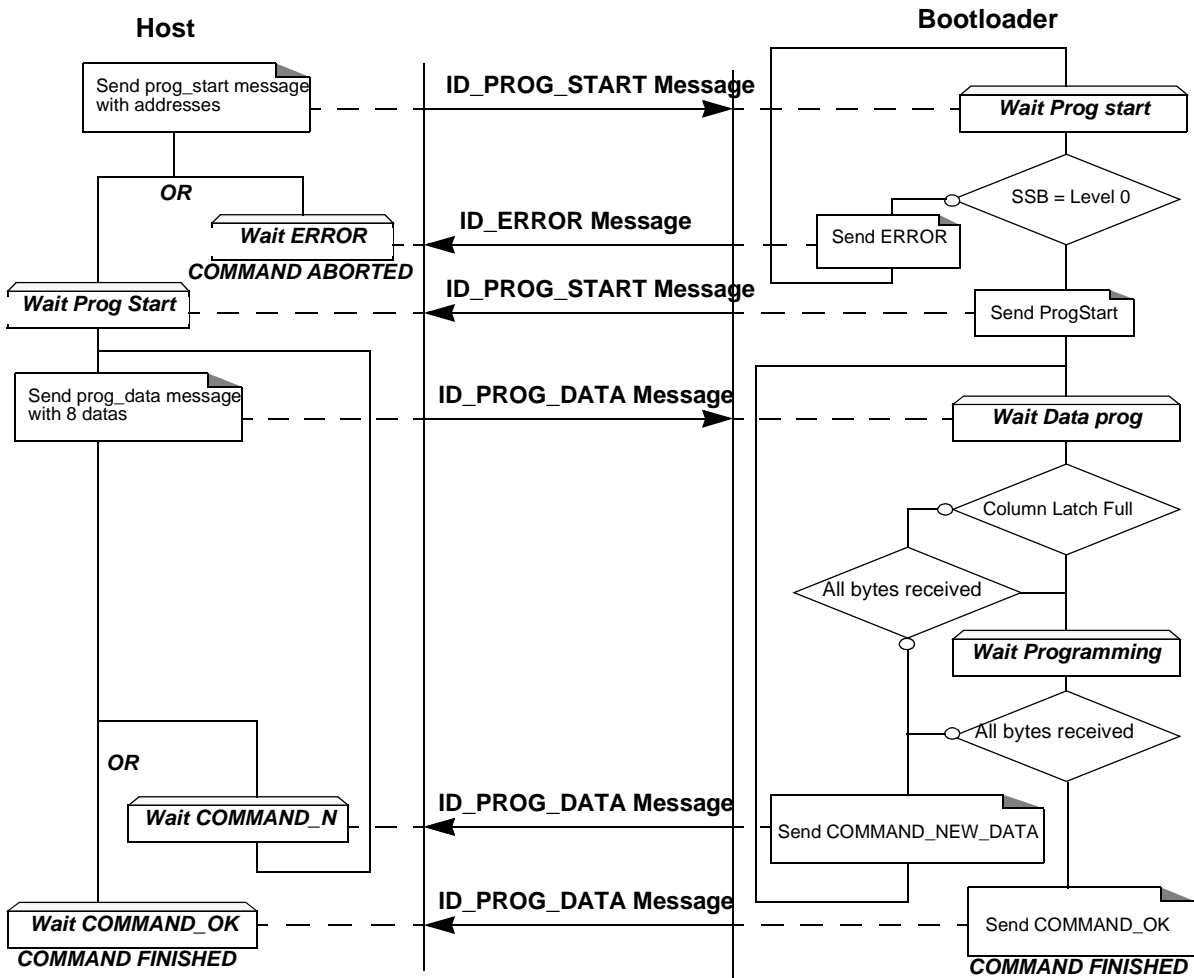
Host

Bootloader

Send prog_start message with addresses

ID_PROG_START Message

Wait Prog start

SSB = Level 0

OR

Wait ERROR

ID_ERROR Message

Send ERROR

COMMAND ABORTED

Wait Prog Start

ID_PROG_START Message

Send ProgStart

Send prog_data message with 8 datas

ID_PROG_DATA Message

Wait Data prog

Column Latch Full

All bytes received

Wait Programming

All bytes received

OR

Wait COMMAND_N

ID_PROG_DATA Message

Send COMMAND_NEW_DATA

Wait COMMAND_OK

ID_PROG_DATA Message

Send COMMAND_OK

COMMAND FINISHED

COMMAND FINISHED